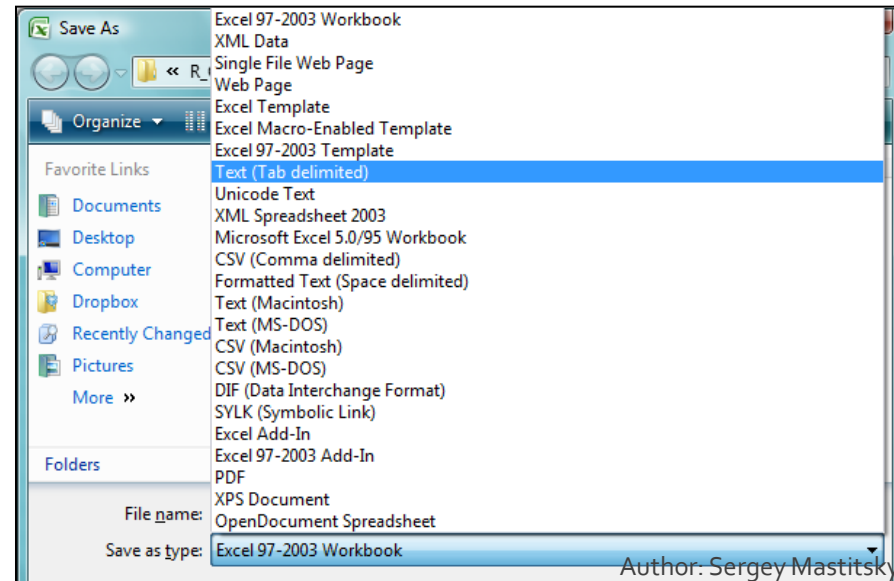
Save As

« R_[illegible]

Organize ▾

Favorite Links

Documents

Desktop

Computer

Dropbox

Recently Changed

Pictures

More »

Folders

File name:

Save as type:

Excel 97-2003 Workbook
XML Data
Single File Web Page
Web Page
Excel Template
Excel Macro-Enabled Template
Excel 97-2003 Template
Text (Tab delimited)
Unicode Text
XML Spreadsheet 2003
Microsoft Excel 5.0/95 Workbook
CSV (Comma delimited)
Formatted Text (Space delimited)
Text (Macintosh)
Text (MS-DOS)
CSV (Macintosh)
CSV (MS-DOS)
DIF (Data Interchange Format)
SYLK (Symbolic Link)
Excel Add-In
Excel 97-2003 Add-In
PDF
XPS Document
OpenDocument Spreadsheet

Excel 97-2003 Workbook

Author: Sergey Mastitsky